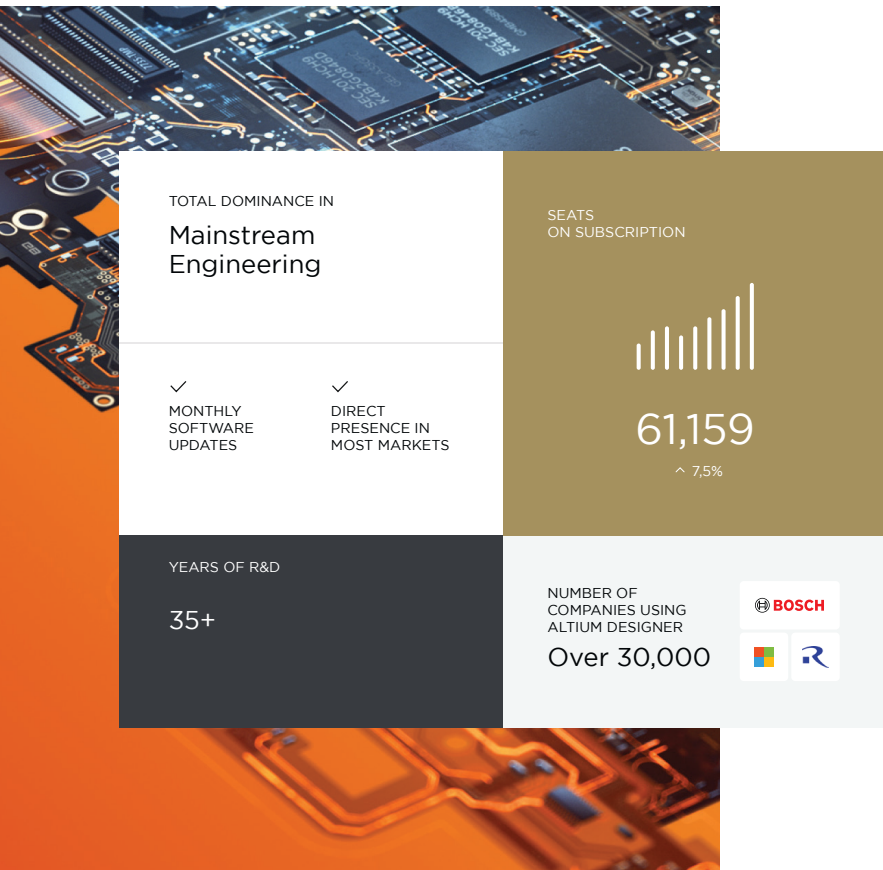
TOTAL DOMINANCE IN

Mainstream Engineering

MONTHLY SOFTWARE UPDATES

DIRECT PRESENCE IN MOST MARKETS

SEATS ON SUBSCRIPTION

61,159

^ 7,5%

YEARS OF R&D

35+

NUMBER OF COMPANIES USING ALTIUM DESIGNER

Over 30,000

BOSCH